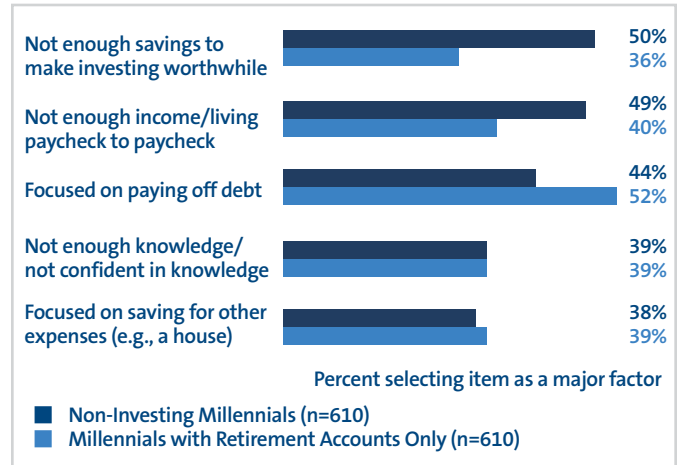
Not enough savings to make investing worthwhile
50%
36%

Not enough income/living paycheck to paycheck
49%
40%

Focused on paying off debt
44%
52%

Not enough knowledge/ not confident in knowledge
39%
39%

Focused on saving for other expenses (e.g., a house)
38%
39%

Percent selecting item as a major factor

Non-Investing Millennials (n=610)
Millennials with Retirement Accounts Only (n=610)